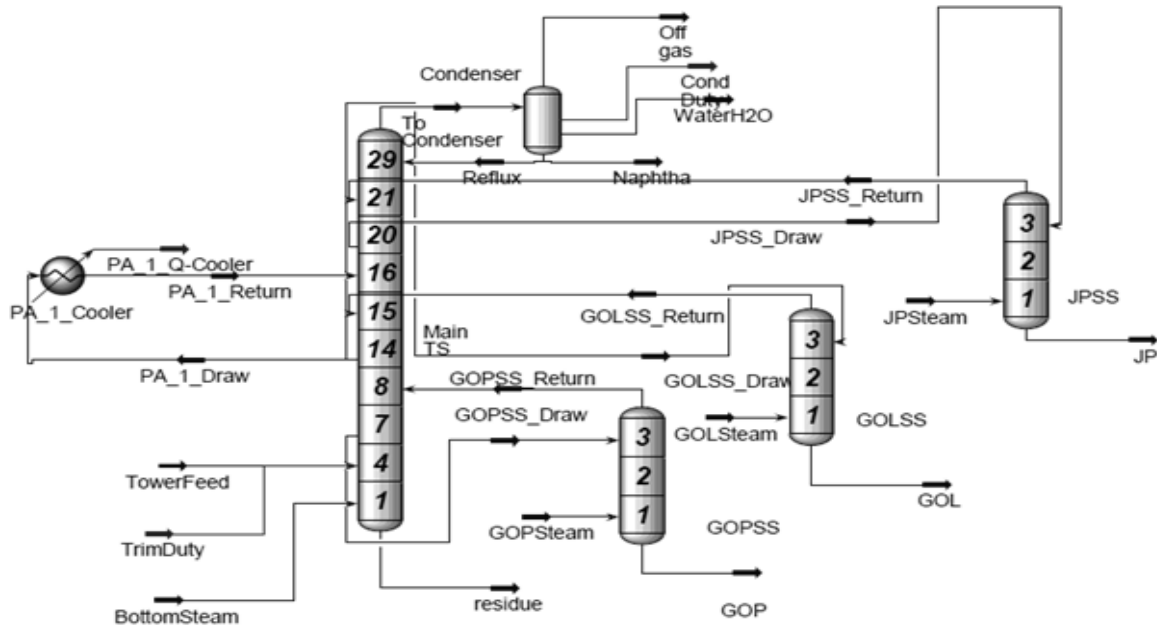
Off gas
Condenser
Cond Duty
WaterH2O
To Condenser
29
Reflux
Naphtha
21
JPSS_Return
20
JPSS_Draw
3
2
1
JPSS
PA_1_Q-Cooler
16
PA_1_Return
PA_1_Cooler
15
GOLSS_Return
JPSteam
Main TS
14
3
JP
PA_1_Draw
GOLSS_Draw
2
8
GOPSS_Return
GOPSS_Draw
1
GOLSS
7
3
GOLSteam
TowerFeed
4
2
GOL
1
1
TrimDuty
GOPSteam
GOPSS
residue
BottomSteam
GOP